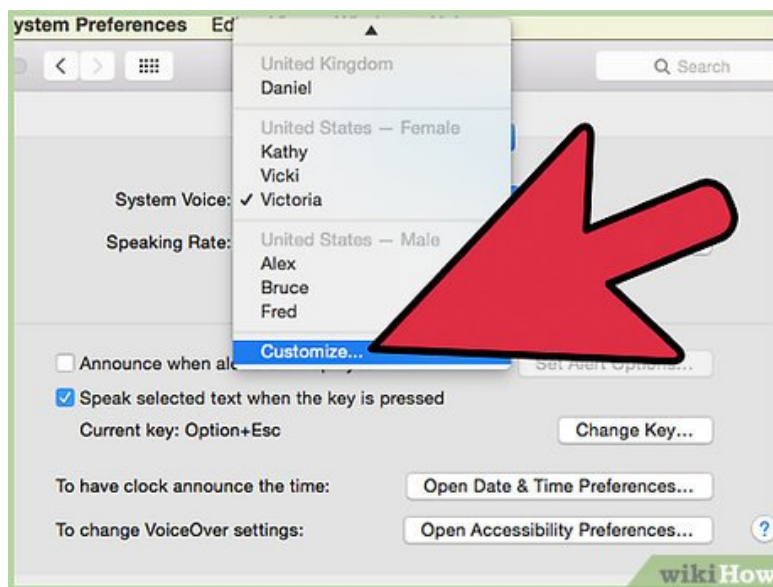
ystem Preferences Ed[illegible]

Q Search

United Kingdom
Daniel

United States — Female
Kathy
Vicki
System Voice: ✓ Victoria

Speaking Rate:

United States — Male
Alex
Bruce
Fred

Customize...

Announce when al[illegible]

Set Alert Options...

Speak selected text when the key is pressed

Current key: Option+Esc

Change Key...

To have clock announce the time:

Open Date & Time Preferences...

To change VoiceOver settings:

Open Accessibility Preferences...

?

wikiHow